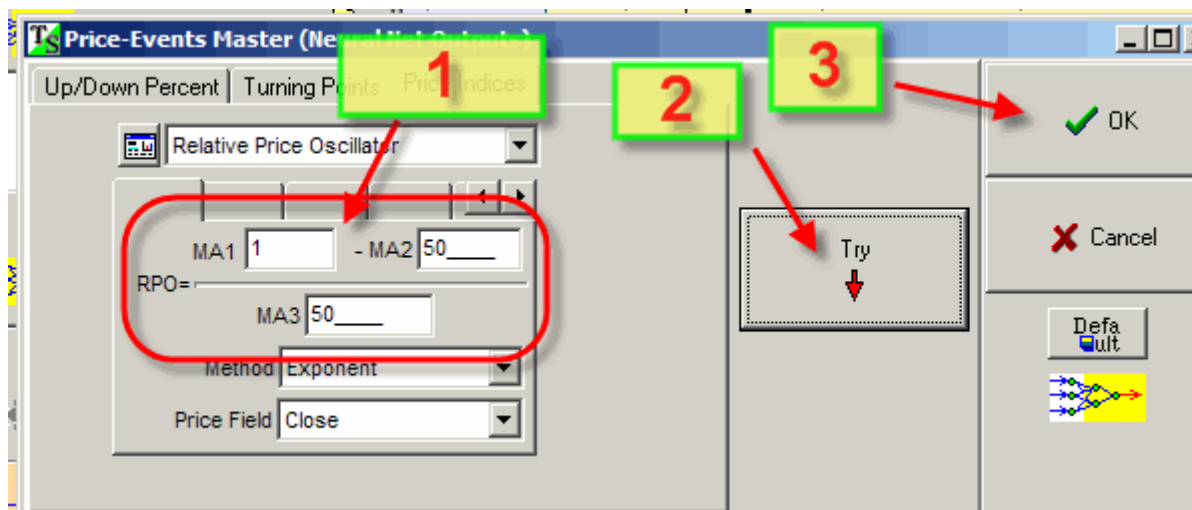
Price-Events Master (Ne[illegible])

Up/Down Percent | Turning Points | Price Indices

1

2

3

OK

Relative Price Oscillator

MA1 1 - MA2 50____

RPO=

MA3 50____

Try

Cancel

Default

Method Exponent

Price Field Close